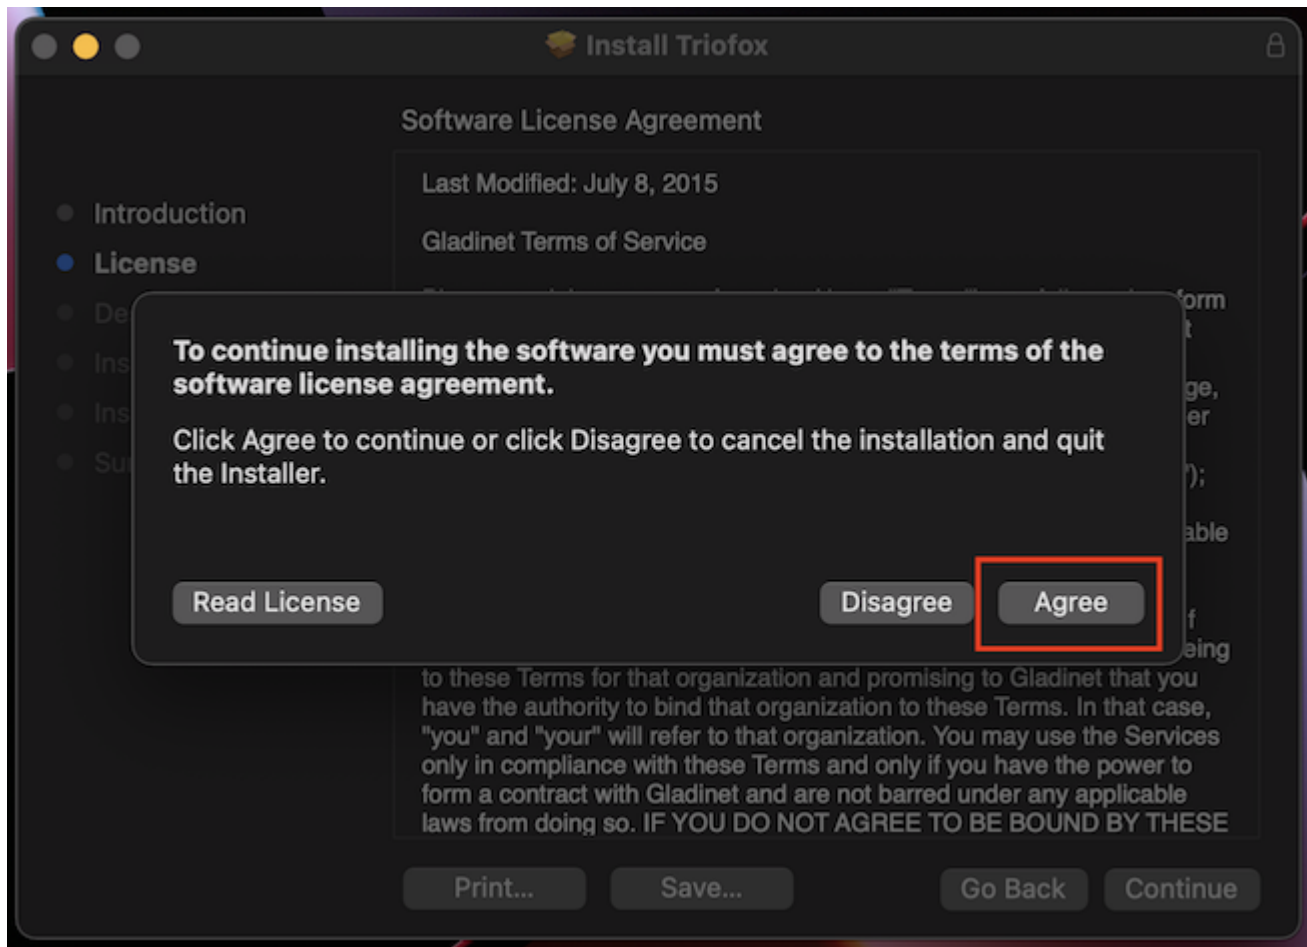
Install Triofox

Software License Agreement

Introduction
License
De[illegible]
Ins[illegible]
Ins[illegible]
Su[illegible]

Last Modified: July 8, 2015

Gladinet Terms of Service

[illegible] form
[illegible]t
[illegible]ge,
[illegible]er
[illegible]");
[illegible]able
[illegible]f
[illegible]eing

To continue installing the software you must agree to the terms of the software license agreement.

Click Agree to continue or click Disagree to cancel the installation and quit the Installer.

Read License

Disagree

Agree

to these Terms for that organization and promising to Gladinet that you have the authority to bind that organization to these Terms. In that case, "you" and "your" will refer to that organization. You may use the Services only in compliance with these Terms and only if you have the power to form a contract with Gladinet and are not barred under any applicable laws from doing so. IF YOU DO NOT AGREE TO BE BOUND BY THESE

Print...

Save...

Go Back

Continue